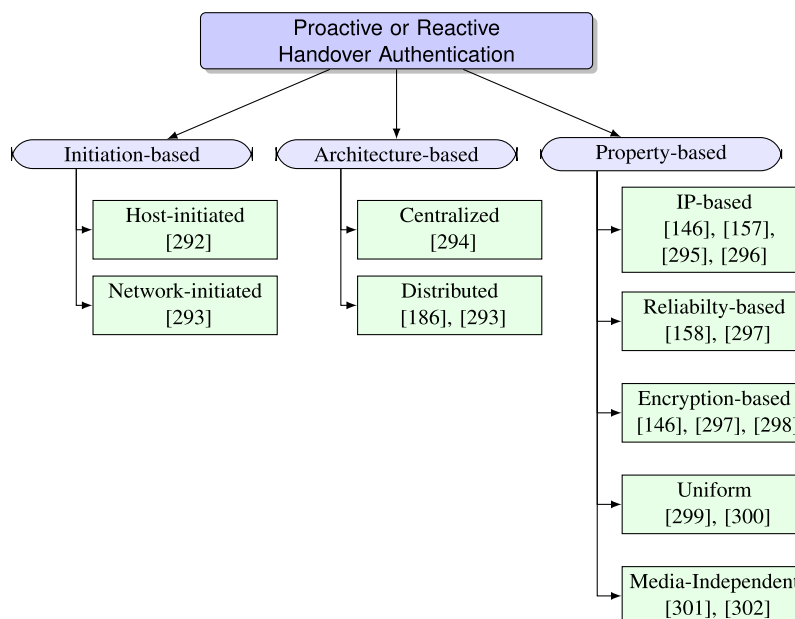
Proactive or Reactive Handover Authentication

Initiation-based

Host-initiated [292]

Network-initiated [293]

Architecture-based

Centralized [294]

Distributed [186], [293]

Property-based

IP-based [146], [157], [295], [296]

Reliabilty-based [158], [297]

Encryption-based [146], [297], [298]

Uniform [299], [300]

Media-Independent [301], [302]